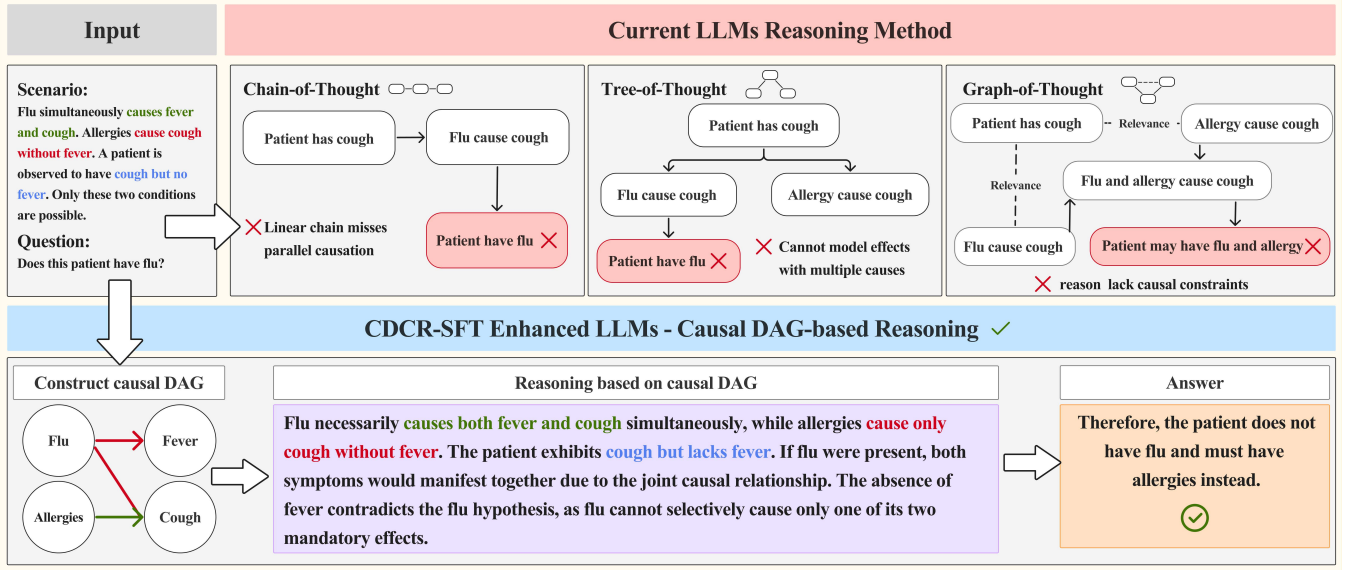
Input

Current LLMs Reasoning Method

Scenario:
Flu simultaneously causes fever and cough. Allergies cause cough without fever. A patient is observed to have cough but no fever. Only these two conditions are possible.
Question:
Does this patient have flu?

Chain-of-Thought

Patient has cough

Flu cause cough

Patient have flu

Linear chain misses parallel causation

Tree-of-Thought

Patient has cough

Flu cause cough

Allergy cause cough

Patient have flu

Cannot model effects with multiple causes

Graph-of-Thought

Patient has cough

Relevance

Allergy cause cough

Relevance

Flu and allergy cause cough

Flu cause cough

Patient may have flu and allergy

reason lack causal constraints

CDCR-SFT Enhanced LLMs - Causal DAG-based Reasoning

Construct causal DAG

Flu

Fever

Allergies

Cough

Reasoning based on causal DAG

Flu necessarily causes both fever and cough simultaneously, while allergies cause only cough without fever. The patient exhibits cough but lacks fever. If flu were present, both symptoms would manifest together due to the joint causal relationship. The absence of fever contradicts the flu hypothesis, as flu cannot selectively cause only one of its two mandatory effects.

Answer

Therefore, the patient does not have flu and must have allergies instead.